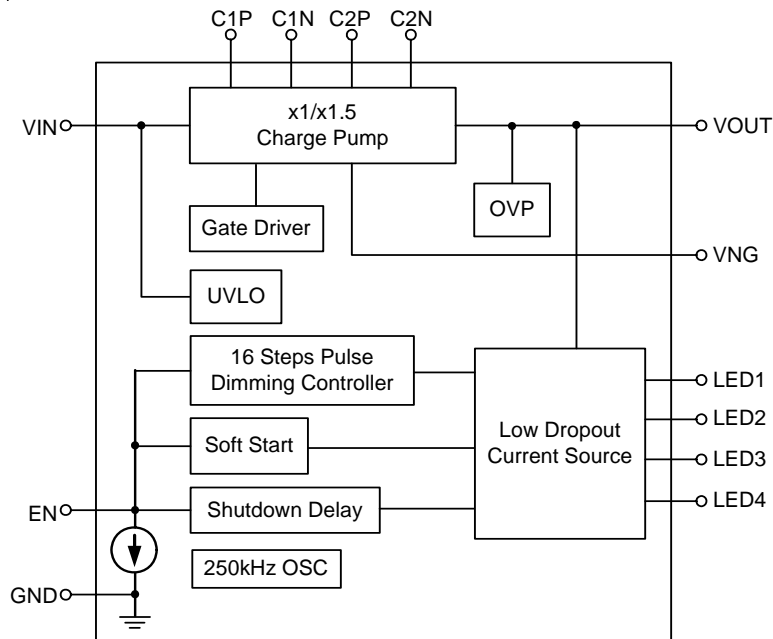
C1P C1N C2P C2N

VIN

x1/x1.5
Charge Pump

VOUT

OVP

Gate Driver

VNG

UVLO

16 Steps Pulse
Dimming Controller

Soft Start

Low Dropout
Current Source

LED1
LED2
LED3
LED4

EN

Shutdown Delay

250kHz OSC

GND